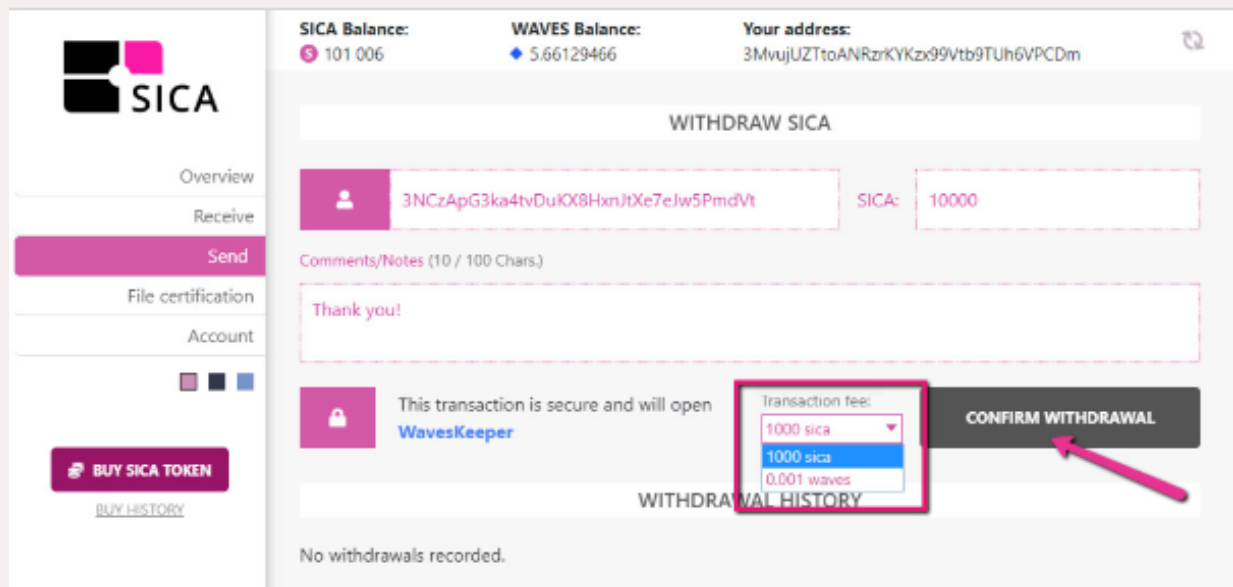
SICA

Overview
Receive
Send
File certification
Account

BUY SICA TOKEN
BUY HISTORY

SICA Balance:
101 006

WAVES Balance:
5.66129466

Your address:
3MvujUZTtoANRzrKYKzx99Vtb9TUh6VPCDm

WITHDRAW SICA

3NCzApG3ka4tvDuKX8HxnJtXe7eJw5PmdVt

SICA: 10000

Comments/Notes (10 / 100 Chars.)

Thank you!

This transaction is secure and will open WavesKeeper

Transaction fee:
1000 sica
1000 sica
0.001 waves

CONFIRM WITHDRAWAL

WITHDRAWAL HISTORY

No withdrawals recorded.